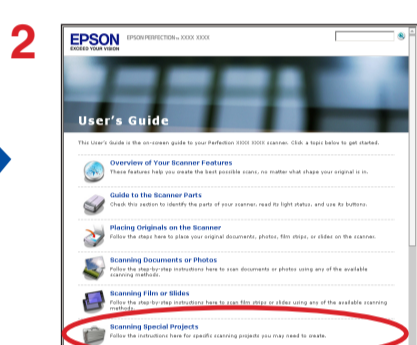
2

EPSON EXCEED YOUR VISION

EPSON PERFECTION™ XXXX XXXX

User's Guide

This User's Guide is the on-screen guide to your Perfection XXXX XXXX scanner. Click a topic below to get started.

Overview of Your Scanner Features
These features help you create the best possible scans, no matter what shape your original is in.

Guide to the Scanner Parts
Check this section to identify the parts of your scanner, read its light status, and use its buttons.

Placing Originals on the Scanner
Follow the steps here to place your original documents, photos, film strips, or slides on the scanner.

Scanning Documents or Photos
Follow the step-by-step instructions here to scan documents or photos using any of the available scanning methods.

Scanning Film or Slides
Follow the step-by-step instructions here to scan film strips or slides using any of the available scanning methods.

Scanning Special Projects
Follow the instructions here for specific scanning projects you may need to create.